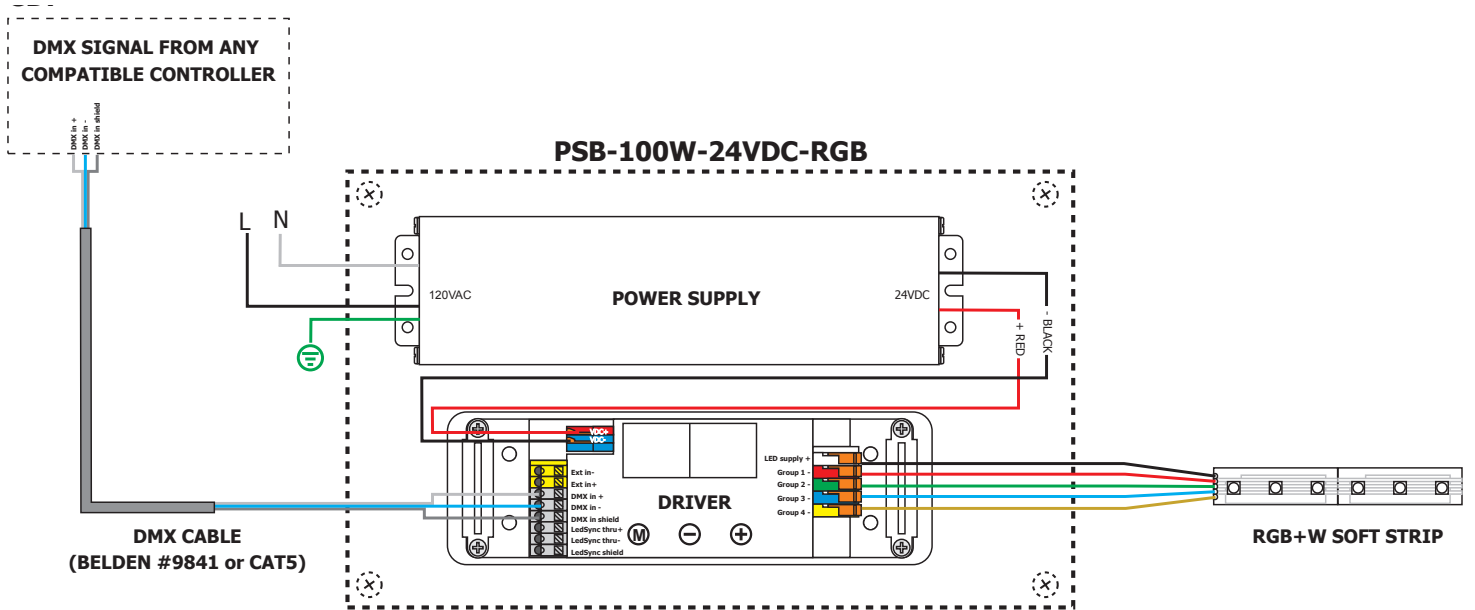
DMX SIGNAL FROM ANY COMPATIBLE CONTROLLER

DMX in +
DMX in -
DMX in shield

PSB-100W-24VDC-RGB

L N

120VAC

POWER SUPPLY

24VDC

- BLACK

+ RED

VDC+
VDC-

Ext in-
Ext in+
DMX in +
DMX in -
DMX in shield
LedSync thru+
LedSync thru-
LedSync shield

DRIVER

M

LED supply +
Group 1 -
Group 2 -
Group 3 -
Group 4 -

DMX CABLE
(BELDEN #9841 or CAT5)

RGB+W SOFT STRIP